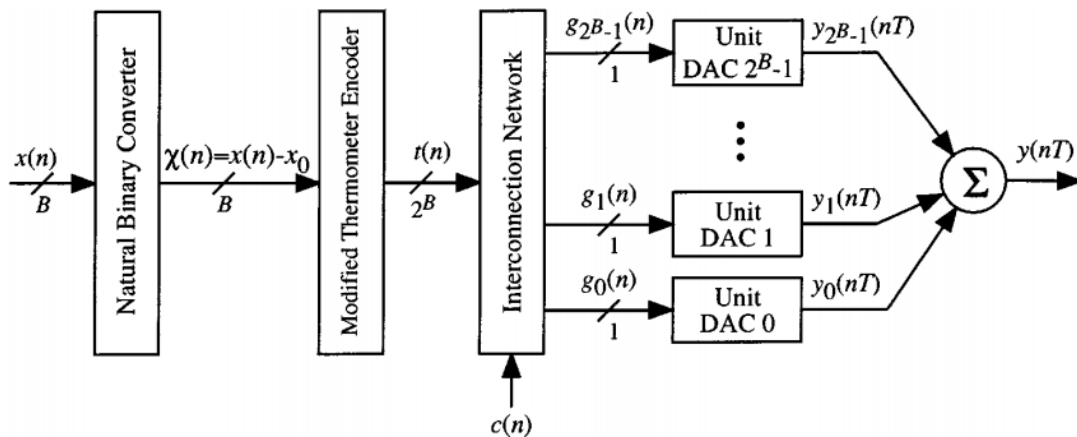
$x(n)$
$B$
Natural Binary Converter
$\chi(n)=x(n)-x_0$
$B$
Modified Thermometer Encoder
$t(n)$
$2^B$
Interconnection Network
$c(n)$
$g_{2^B-1}(n)$
1
Unit DAC $2^B$-1
$y_{2^B-1}(nT)$
$g_1(n)$
1
Unit DAC 1
$y_1(nT)$
$g_0(n)$
1
Unit DAC 0
$y_0(nT)$
$\Sigma$
$y(nT)$